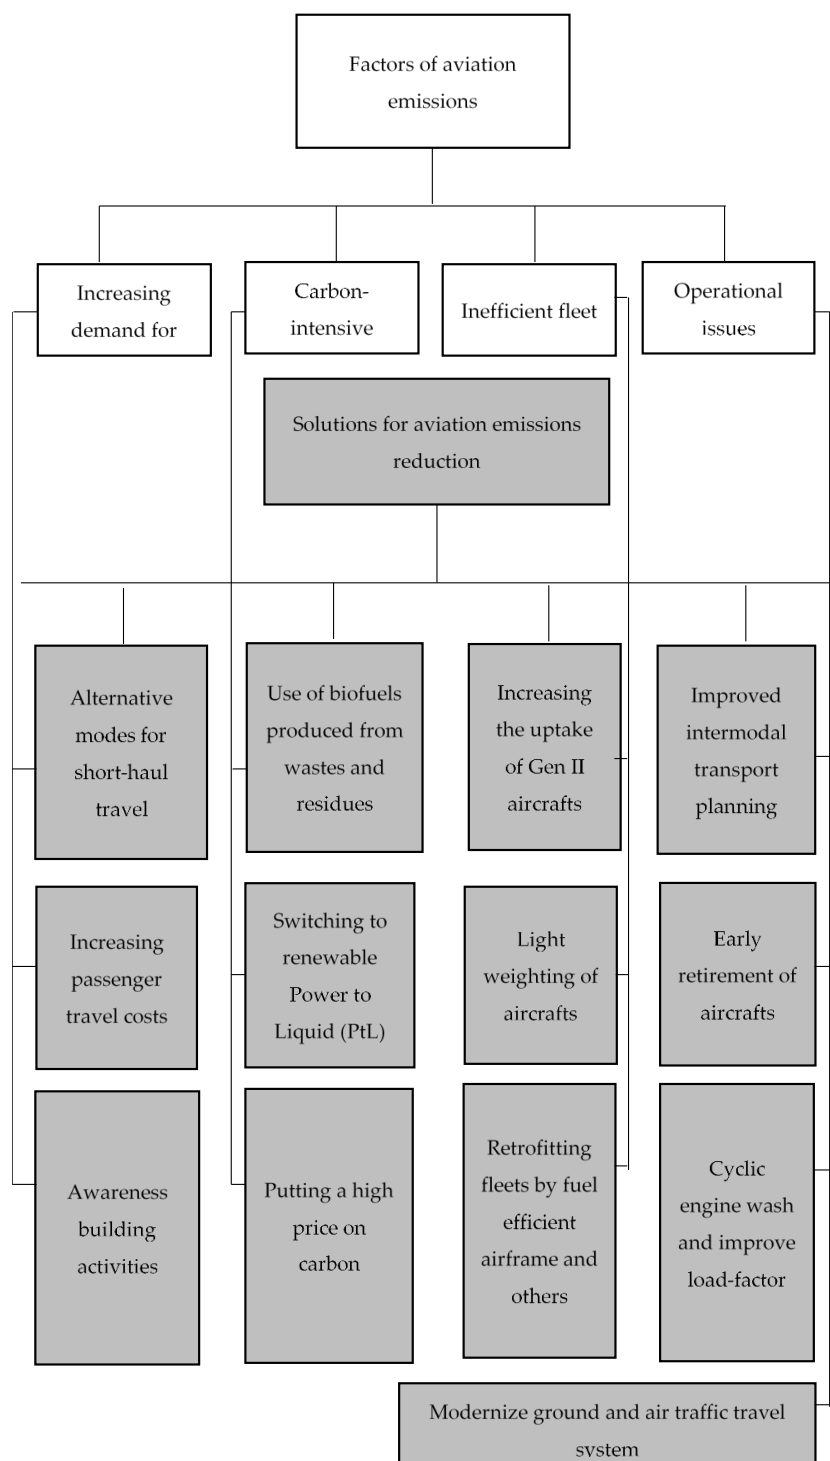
Factors of aviation emissions

Increasing demand for

Carbon-intensive

Inefficient fleet

Operational issues

Solutions for aviation emissions reduction

Alternative modes for short-haul travel

Use of biofuels produced from wastes and residues

Increasing the uptake of Gen II aircrafts

Improved intermodal transport planning

Increasing passenger travel costs

Switching to renewable Power to Liquid (PtL)

Light weighting of aircrafts

Early retirement of aircrafts

Awareness building activities

Putting a high price on carbon

Retrofitting fleets by fuel efficient airframe and others

Cyclic engine wash and improve load-factor

Modernize ground and air traffic travel system